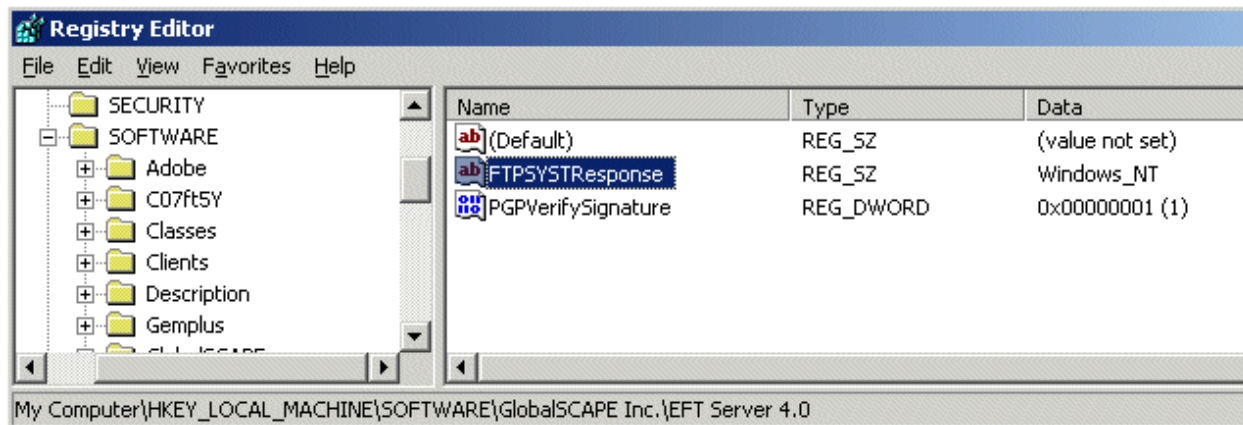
Registry Editor

File Edit View Favorites Help

SECURITY
SOFTWARE
Adobe
C07ft5Y
Classes
Clients
Description
Gemplus
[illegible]

| Name | Type | Data |
|---|---|---|
| (Default) | REG_SZ | (value not set) |
| FTPSYSTResponse | REG_SZ | Windows_NT |
| PGPVerifySignature | REG_DWORD | 0x00000001 (1) |

My Computer\HKEY_LOCAL_MACHINE\SOFTWARE\GlobalSCAPE Inc.\EFT Server 4.0